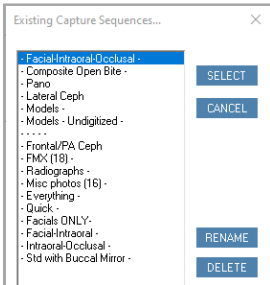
Existing Capture Sequences...

- Facial-Intraoral-Occlusal -
- Composite Open Bite -
- Pano
- Lateral Ceph
- Models -
- Models - Undigitized -
- - - - -
- Frontal/PA Ceph
- FMX (18) -
- Radiographs -
- Misc photos (16) -
- Everything -
- Quick -
- Facials ONLY-
- Facial-Intraoral -
- Intraoral-Occlusal -
- Std with Buccal Mirror -

SELECT
CANCEL
RENAME
DELETE